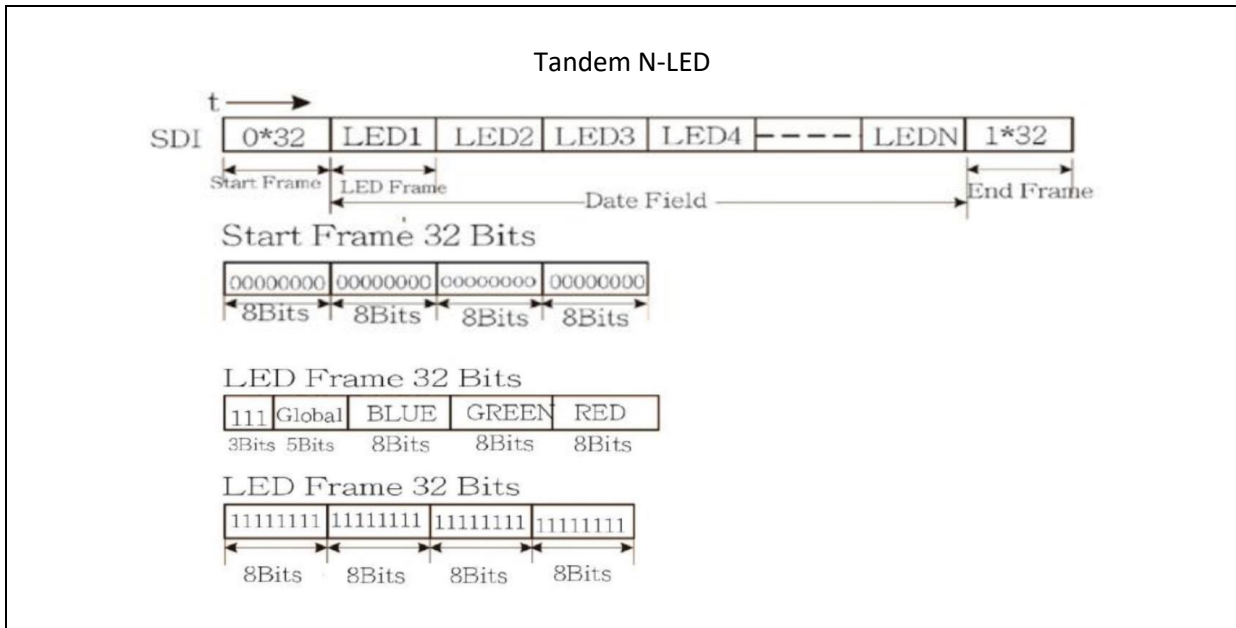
Tandem N-LED

t

SDI

| 0*32 | LED1 | LED2 | LED3 | LED4 | ---- | LEDN | 1*32 |
|---|---|---|---|---|---|---|---|

Start Frame LED Frame Date Field End Frame

Start Frame 32 Bits

| 00000000 | 00000000 | 00000000 | 00000000 |
|---|---|---|---|
| 8Bits | 8Bits | 8Bits | 8Bits |

LED Frame 32 Bits

| 111 | Global | BLUE | GREEN | RED |
|---|---|---|---|---|
| 3Bits | 5Bits | 8Bits | 8Bits | 8Bits |

LED Frame 32 Bits

| 11111111 | 11111111 | 11111111 | 11111111 |
|---|---|---|---|
| 8Bits | 8Bits | 8Bits | 8Bits |